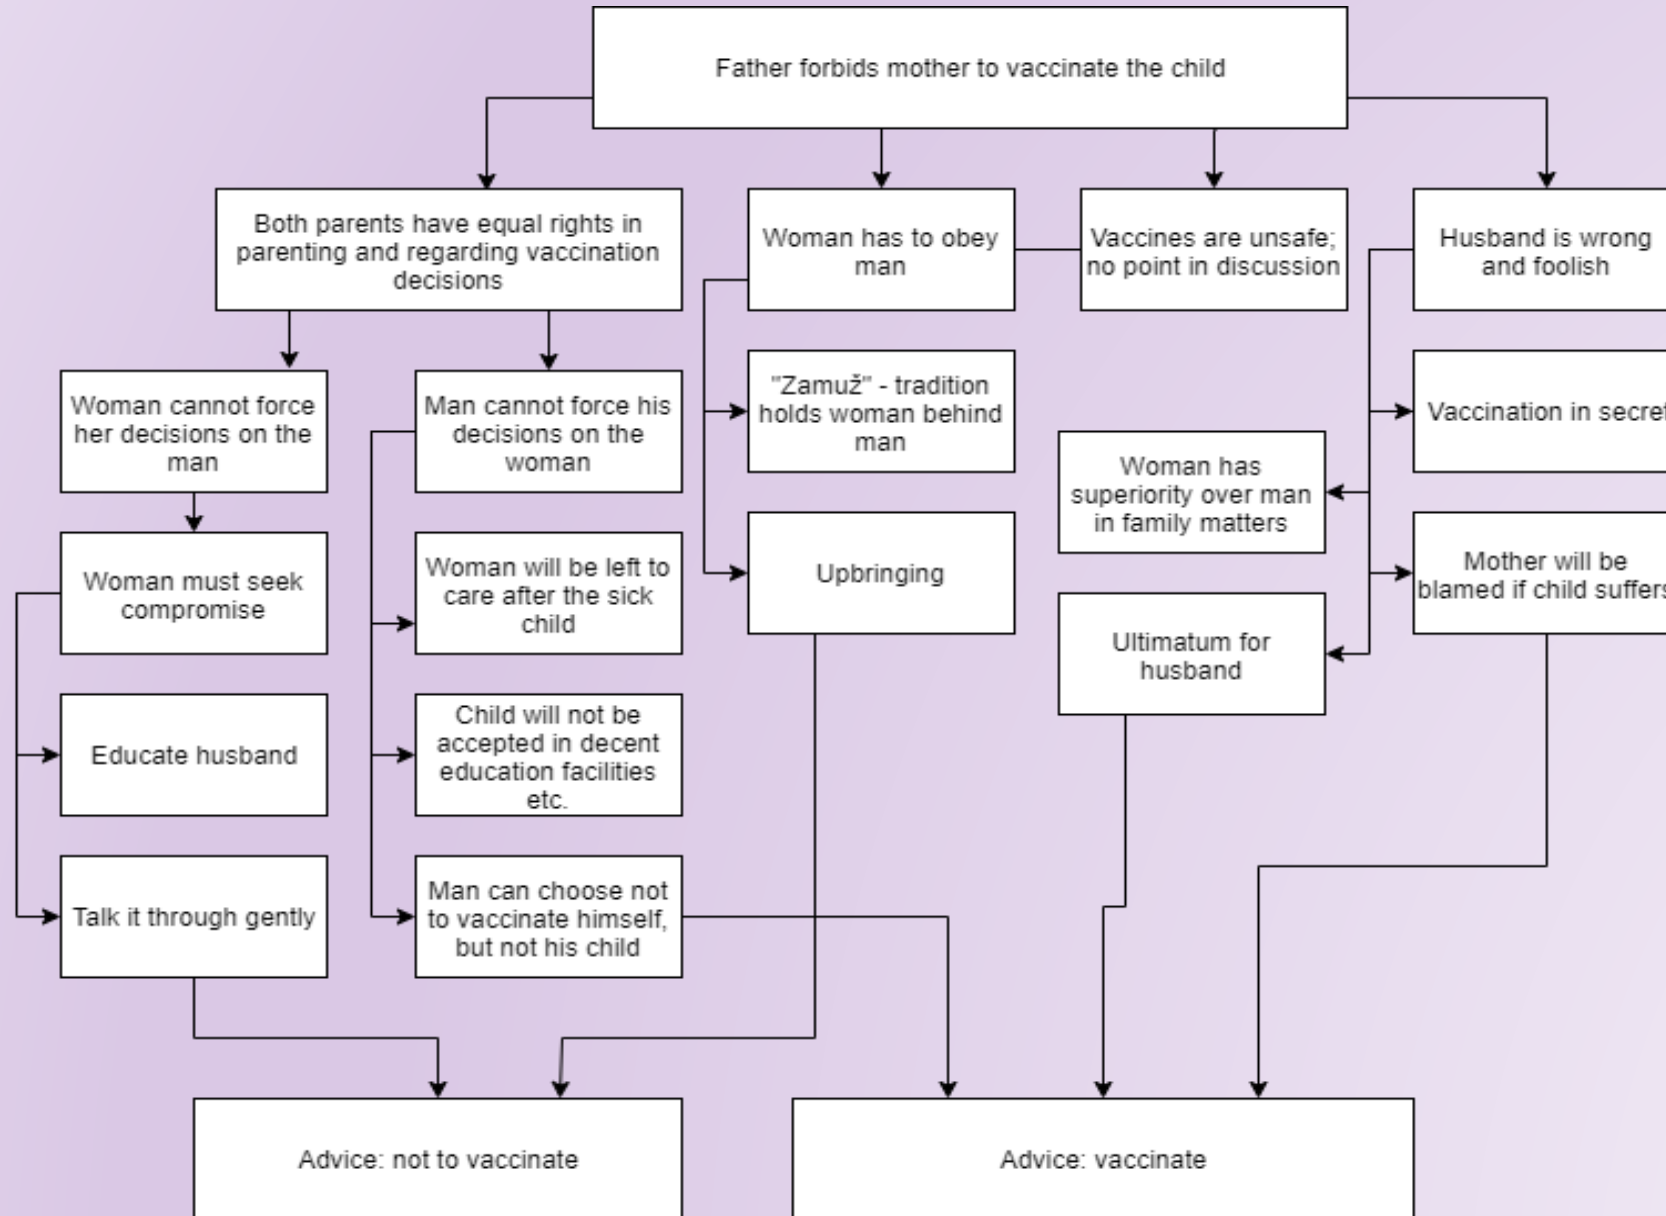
Father forbids mother to vaccinate the child

Both parents have equal rights in parenting and regarding vaccination decisions

Woman has to obey man

Vaccines are unsafe; no point in discussion

Husband is wrong and foolish

Woman cannot force her decisions on the man

Man cannot force his decisions on the woman

"Zamuž" - tradition holds woman behind man

Vaccination in secre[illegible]

Woman has superiority over man in family matters

Woman must seek compromise

Woman will be left to care after the sick child

Upbringing

Mother will be blamed if child suffer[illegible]

Ultimatum for husband

Educate husband

Child will not be accepted in decent education facilities etc.

Talk it through gently

Man can choose not to vaccinate himself, but not his child

Advice: not to vaccinate

Advice: vaccinate